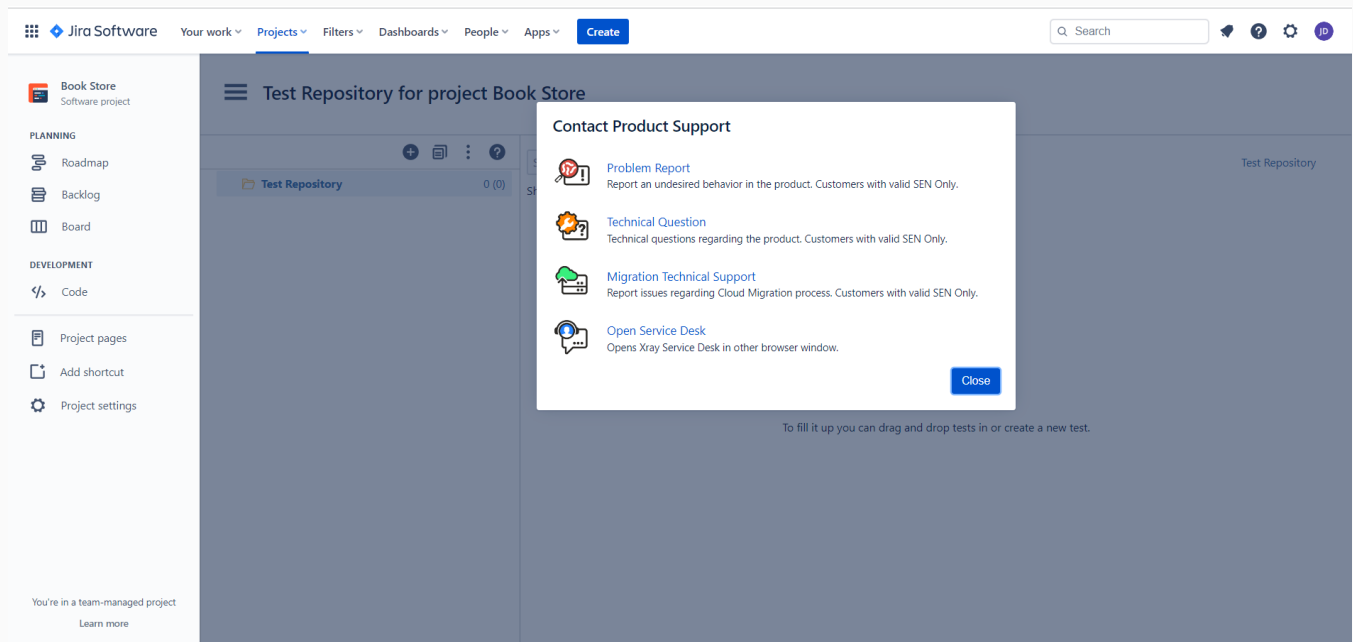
Jira Software Your work Projects Filters Dashboards People Apps Create

Search

JD

Book Store
Software project

PLANNING

Roadmap

Backlog

Board

DEVELOPMENT

Code

Project pages

Add shortcut

Project settings

You're in a team-managed project

Learn more

Test Repository for project Book Store

Test Repository 0 (0)

Test Repository

Contact Product Support

Problem Report
Report an undesired behavior in the product. Customers with valid SEN Only.

Technical Question
Technical questions regarding the product. Customers with valid SEN Only.

Migration Technical Support
Report issues regarding Cloud Migration process. Customers with valid SEN Only.

Open Service Desk
Opens Xray Service Desk in other browser window.

Close

To fill it up you can drag and drop tests in or create a new test.